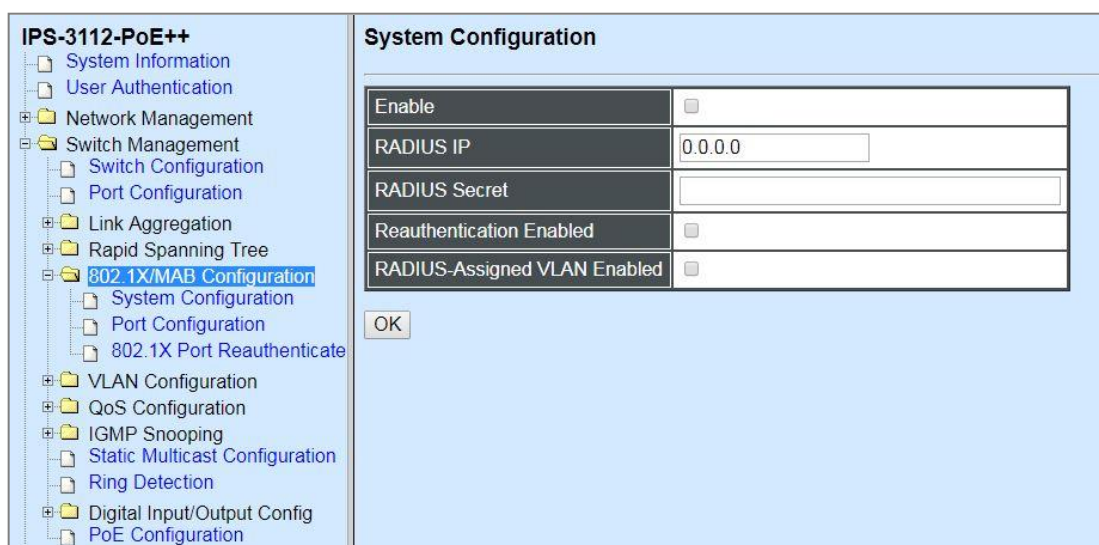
IPS-3112-PoE++
System Information
User Authentication
Network Management
Switch Management
Switch Configuration
Port Configuration
Link Aggregation
Rapid Spanning Tree
802.1X/MAB Configuration
System Configuration
Port Configuration
802.1X Port Reauthenticate
VLAN Configuration
QoS Configuration
IGMP Snooping
Static Multicast Configuration
Ring Detection
Digital Input/Output Config
PoE Configuration

System Configuration

| Enable | |
|---|---|
| RADIUS IP | 0.0.0.0 |
| RADIUS Secret | |
| Reauthentication Enabled | |
| RADIUS-Assigned VLAN Enabled | |

OK